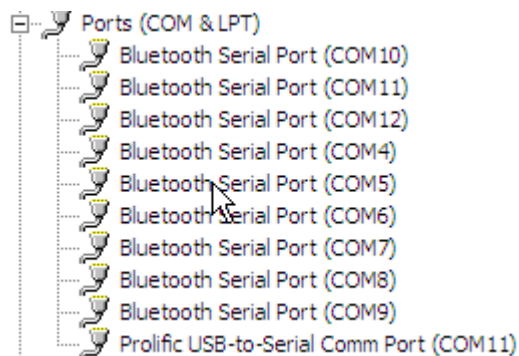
Ports (COM & LPT)
Bluetooth Serial Port (COM10)
Bluetooth Serial Port (COM11)
Bluetooth Serial Port (COM12)
Bluetooth Serial Port (COM4)
Bluetooth Serial Port (COM5)
Bluetooth Serial Port (COM6)
Bluetooth Serial Port (COM7)
Bluetooth Serial Port (COM8)
Bluetooth Serial Port (COM9)
Prolific USB-to-Serial Comm Port (COM11)